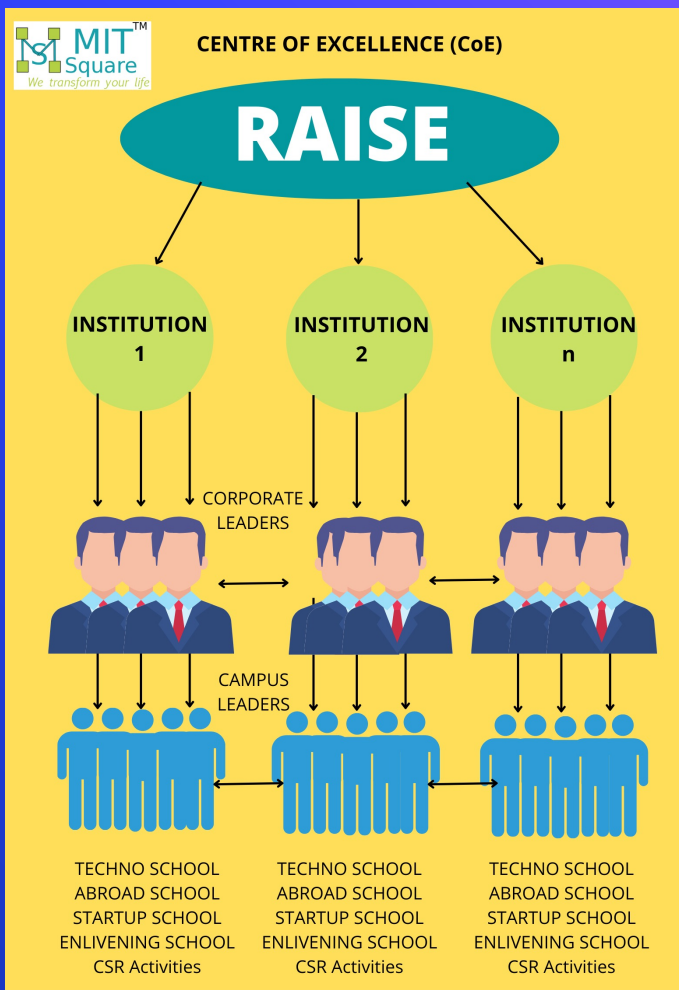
MIT™ Square
We transform your life

CENTRE OF EXCELLENCE (CoE)

RAISE

INSTITUTION 1

INSTITUTION 2

INSTITUTION n

CORPORATE LEADERS

CAMPUS LEADERS

TECHNO SCHOOL
ABROAD SCHOOL
STARTUP SCHOOL
ENLIVENING SCHOOL
CSR Activities

TECHNO SCHOOL
ABROAD SCHOOL
STARTUP SCHOOL
ENLIVENING SCHOOL
CSR Activities

TECHNO SCHOOL
ABROAD SCHOOL
STARTUP SCHOOL
ENLIVENING SCHOOL
CSR Activities